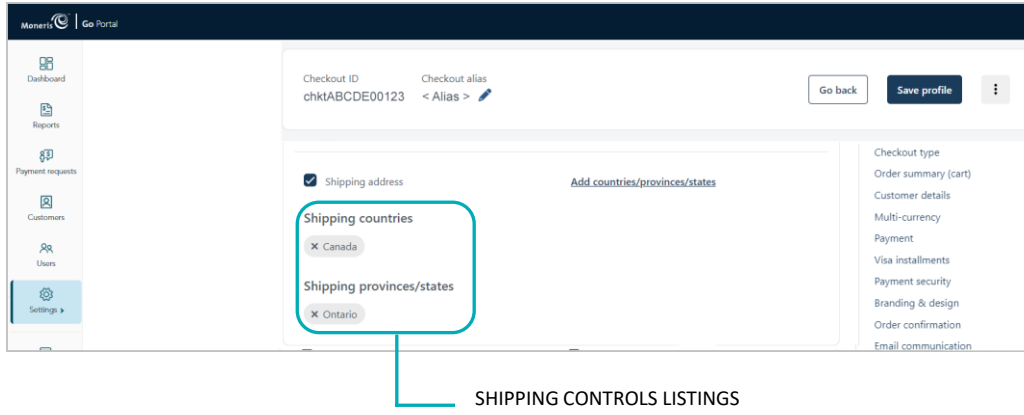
Moneris | Go Portal

Dashboard

Reports

Payment requests

Customers

Users

Settings ▸

Checkout ID
chktABCDE00123

Checkout alias
< Alias >

Go back

Save profile

Shipping address

Add countries/provinces/states

Shipping countries

× Canada

Shipping provinces/states

× Ontario

Checkout type
Order summary (cart)
Customer details
Multi-currency
Payment
Visa installments
Payment security
Branding & design
Order confirmation
Email communication

SHIPPING CONTROLS LISTINGS